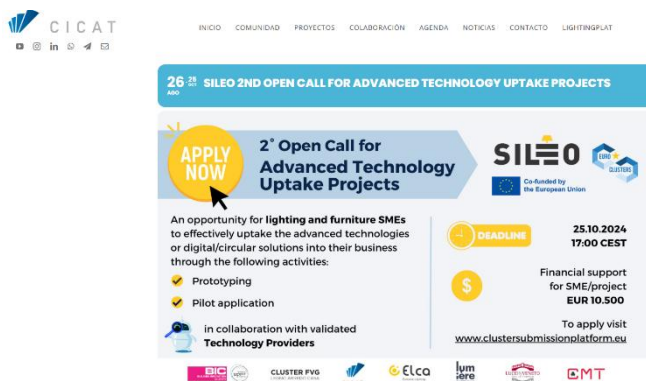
CICAT

INICIO COMUNIDAD PROYECTOS COLABORACIÓN AGENDA NOTICIAS CONTACTO LIGHTINGPLAT

26 AGO 28 OCT SILEO 2ND OPEN CALL FOR ADVANCED TECHNOLOGY UPTAKE PROJECTS

APPLY NOW

2° Open Call for Advanced Technology Uptake Projects

SILEO

EURO CLUSTERS

Co-funded by the European Union

An opportunity for lighting and furniture SMEs to effectively uptake the advanced technologies or digital/circular solutions into their business through the following activities:

Prototyping

Pilot application

in collaboration with validated Technology Providers

DEADLINE 25.10.2024 17:00 CEST

Financial support for SME/project EUR 10.500

To apply visit www.clustersubmissionplatform.eu

BIC

CLUSTER FVG

Elca

lum iere

CMT